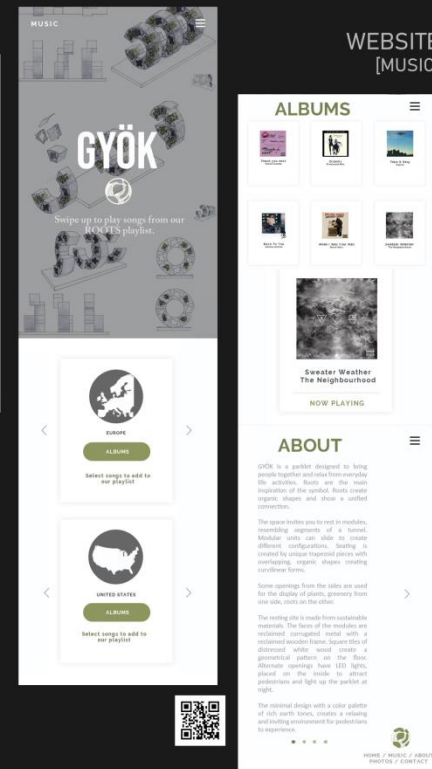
MUSIC

GYÖK

Swipe up to play songs from our ROOTS playlist.

EUROPE

ALBUMS

Select songs to add to our playlist

UNITED STATES

ALBUMS

Select songs to add to our playlist

WEBSITE
[MUSIC

ALBUMS

Sweater Weather
The Neighbourhood

NOW PLAYING

ABOUT

GYÖK is a parklet designed to bring people together and relax from everyday life activities. Roots are the main inspiration of the symbol. Roots create organic shapes and show a unified connection.

The space invites you to rest in modules, resembling segments of a tunnel. Modular units can slide to create different configurations. Seating is created by unique trapezoid pieces with overlapping, organic shapes creating curvilinear forms.

Some openings from the sides are used for the display of plants, greenery from one side, roots on the other.

The resting site is made from sustainable materials. The faces of the modules are reclaimed corrugated metal with a reclaimed wooden frame. Square tiles of distressed white wood create a geometrical pattern on the floor. Alternate openings have LED lights, placed on the inside to attract pedestrians and light up the parklet at night.

The minimal design with a color palette of rich earth tones, creates a relaxing and inviting environment for pedestrians to experience.

HOME / MUSIC / ABOUT
PHOTOS / CONTACT